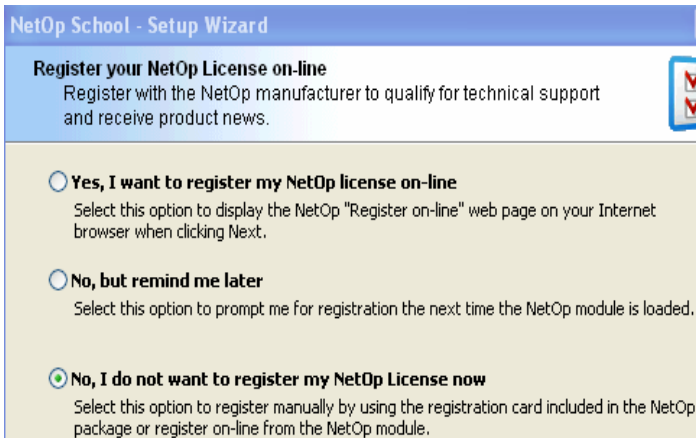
NetOp School - Setup Wizard

Register your NetOp License on-line

Register with the NetOp manufacturer to qualify for technical support and receive product news.

Yes, I want to register my NetOp license on-line

Select this option to display the NetOp "Register on-line" web page on your Internet browser when clicking Next.

No, but remind me later

Select this option to prompt me for registration the next time the NetOp module is loaded.

No, I do not want to register my NetOp License now

Select this option to register manually by using the registration card included in the NetOp package or register on-line from the NetOp module.